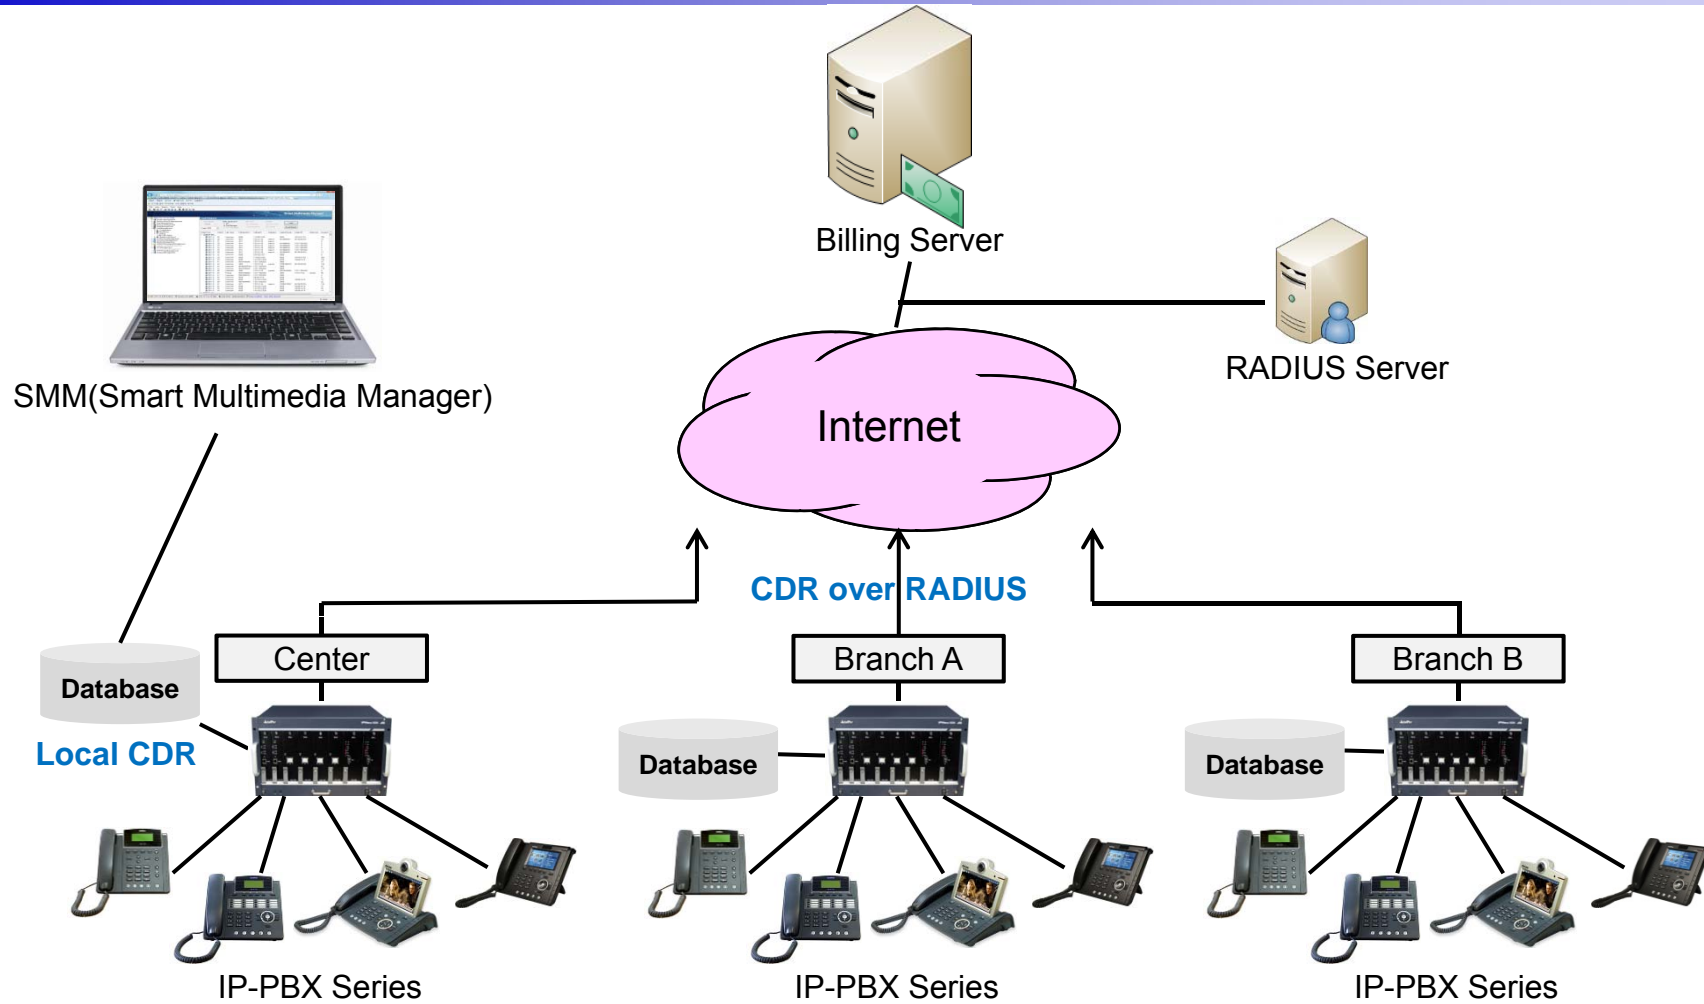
Billing Server

RADIUS Server

SMM(Smart Multimedia Manager)

Internet

CDR over RADIUS

Center

Branch A

Branch B

Database

Local CDR

Database

Database

IP-PBX Series

IP-PBX Series

IP-PBX Series